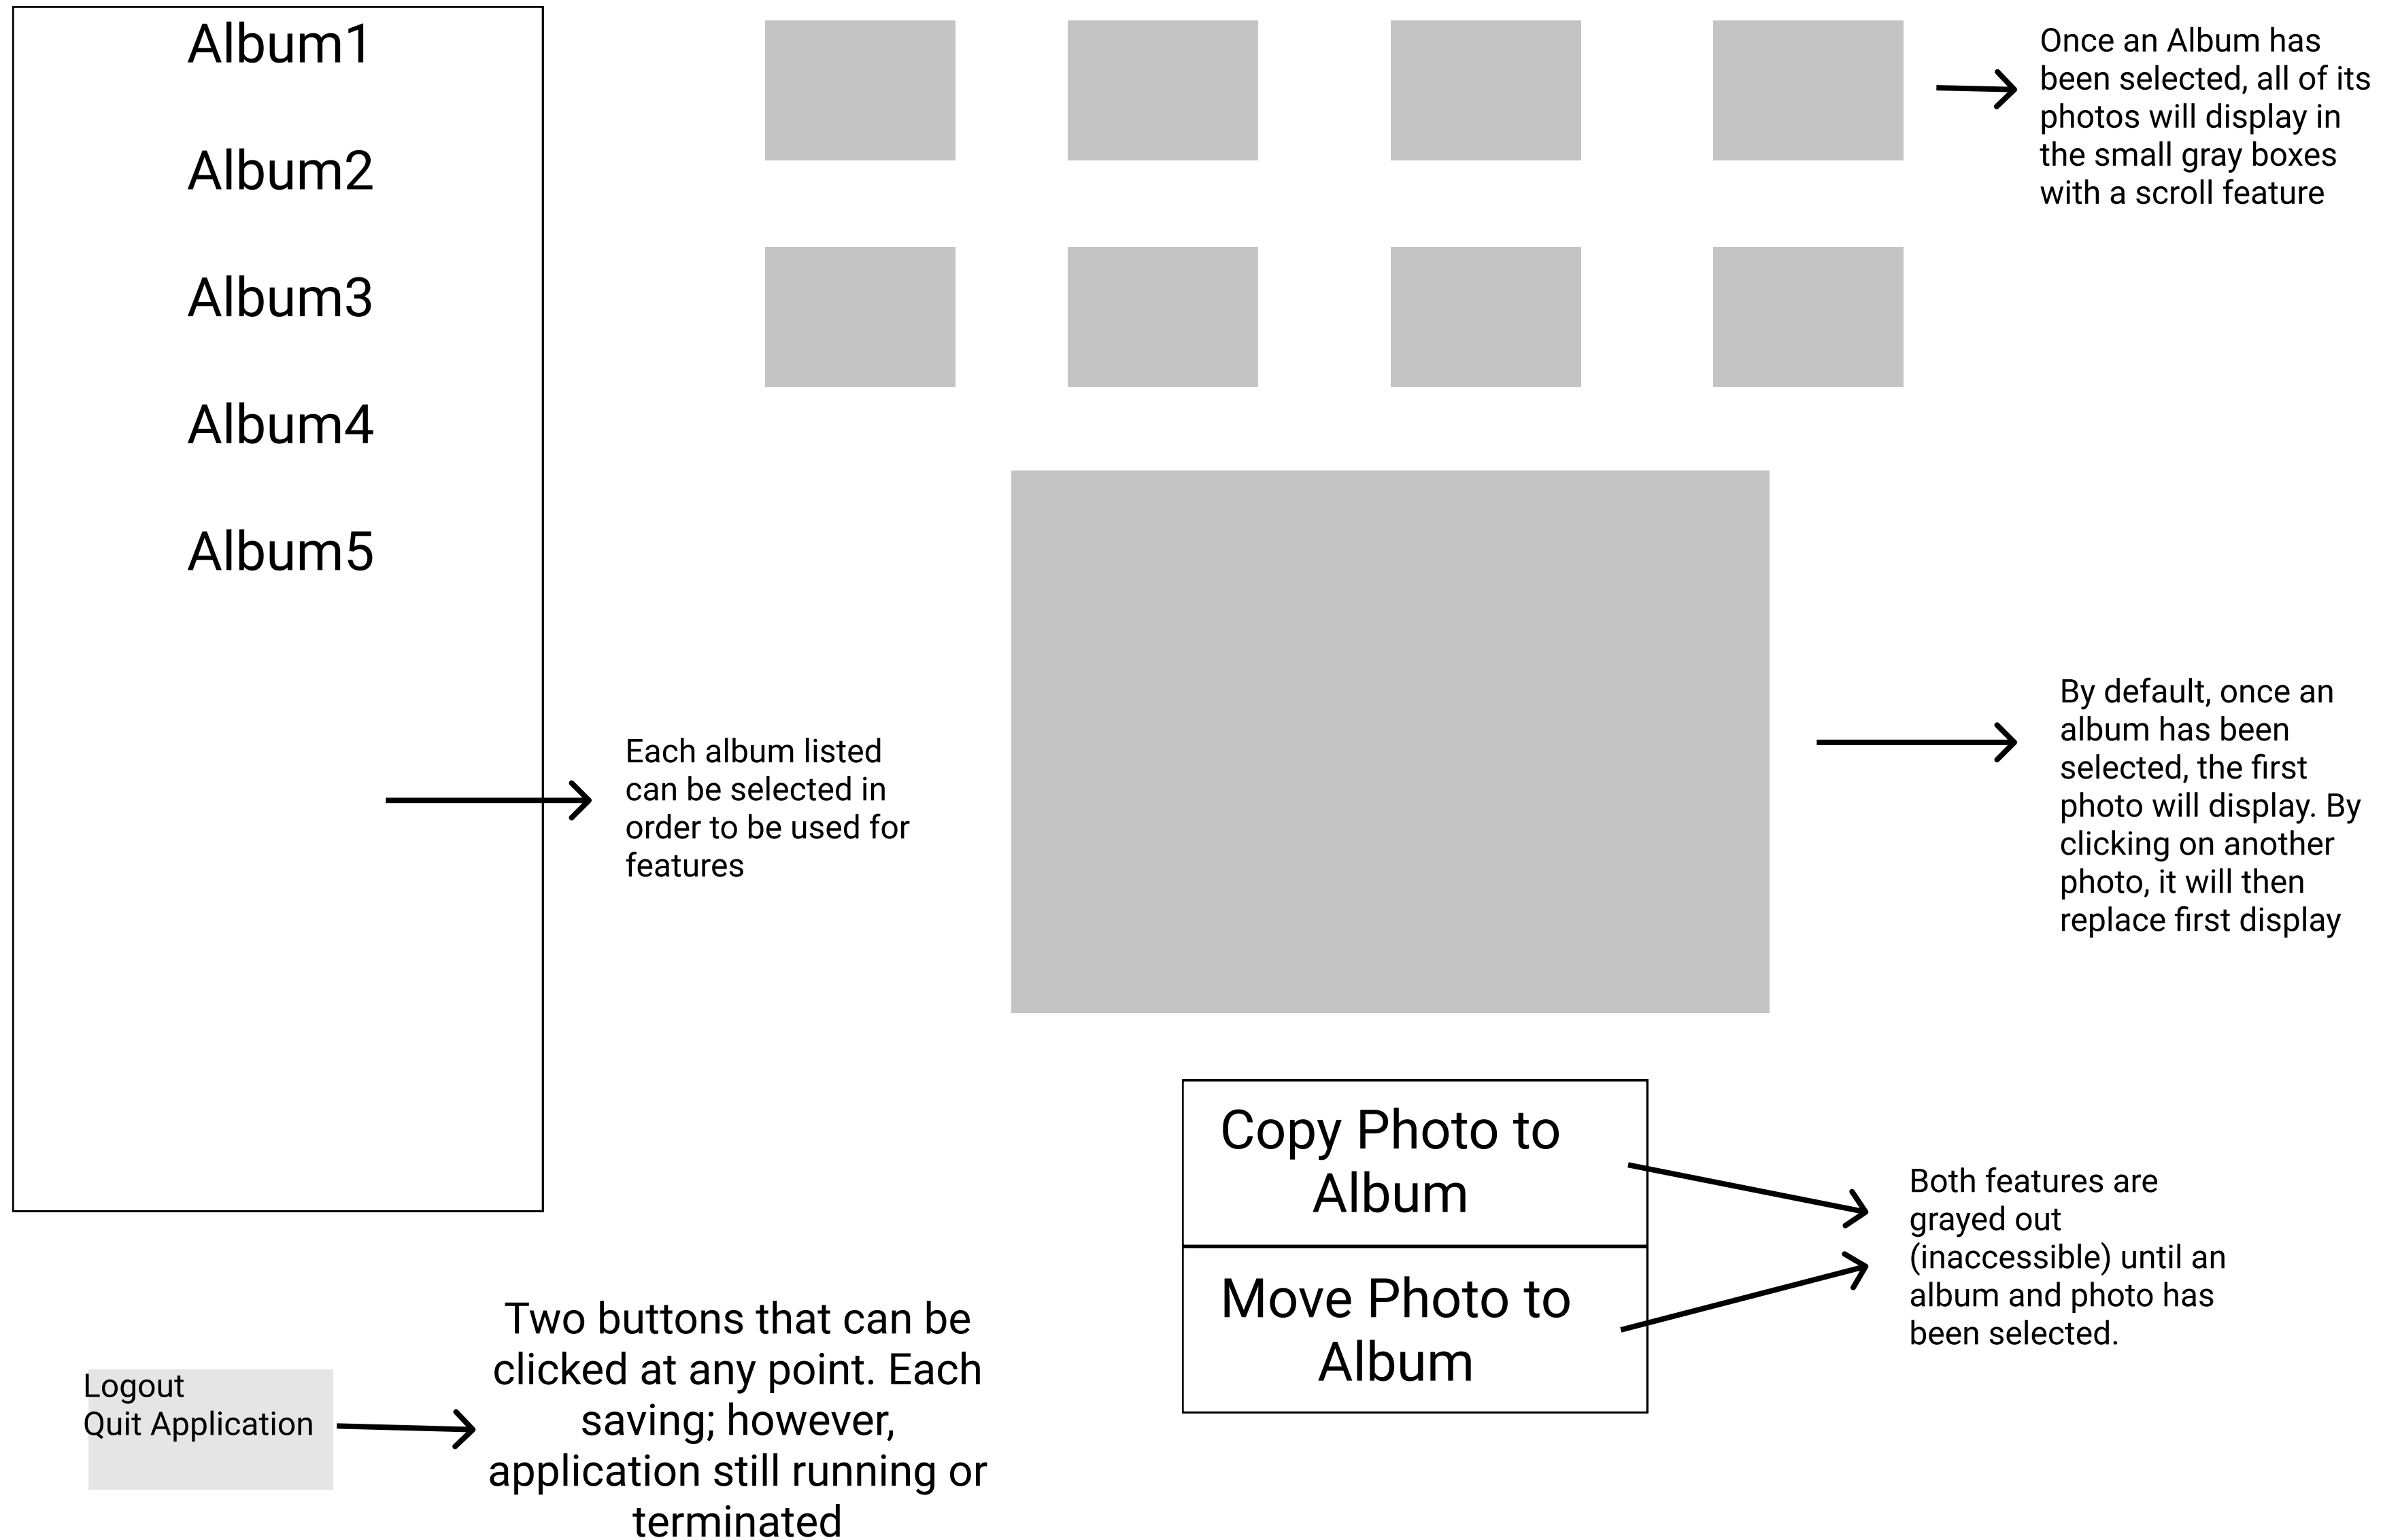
Album1

Album2

Album3

Album4

Album5

Once an Album has been selected, all of its photos will display in the small gray boxes with a scroll feature

Each album listed can be selected in order to be used for features

By default, once an album has been selected, the first photo will display. By clicking on another photo, it will then replace first display

Copy Photo to Album

Move Photo to Album

Both features are grayed out (inaccessible) until an album and photo has been selected.

Logout
Quit Application

Two buttons that can be clicked at any point. Each saving; however, application still running or terminated